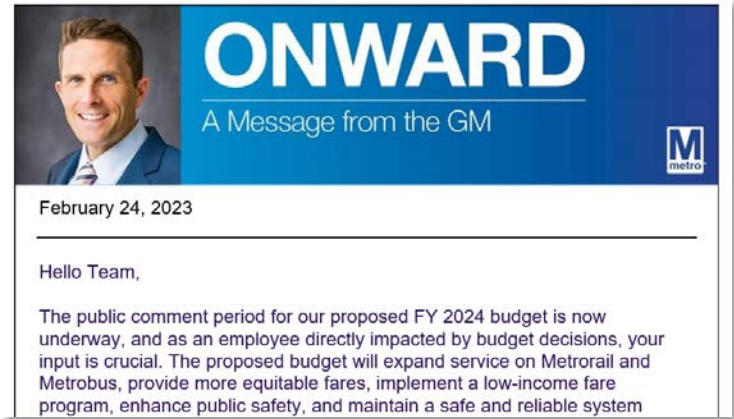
ONWARD
A Message from the GM

M
metro

February 24, 2023

Hello Team,

The public comment period for our proposed FY 2024 budget is now underway, and as an employee directly impacted by budget decisions, your input is crucial. The proposed budget will expand service on Metrorail and Metrobus, provide more equitable fares, implement a low-income fare program, enhance public safety, and maintain a safe and reliable system